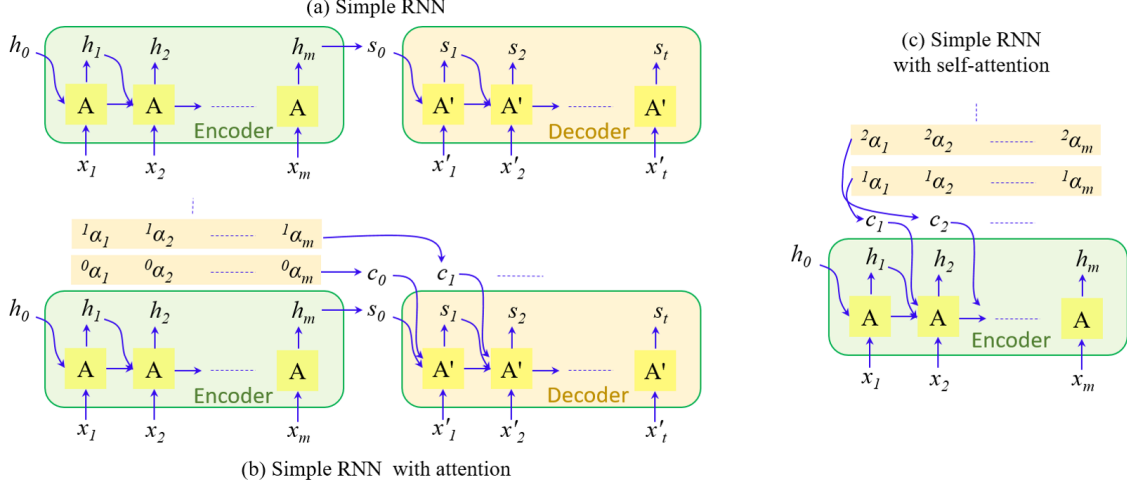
(a) Simple RNN

$h_0$ $h_1$ $h_2$ $h_m$ $s_0$ $s_1$ $s_2$ $s_t$

A A A A' A' A'

Encoder Decoder

$x_1$ $x_2$ $x_m$ $x'_1$ $x'_2$ $x'_t$

$^1\alpha_1$ $^1\alpha_2$ $^1\alpha_m$

$^0\alpha_1$ $^0\alpha_2$ $^0\alpha_m$ $c_0$ $c_1$

$h_0$ $h_1$ $h_2$ $h_m$ $s_0$ $s_1$ $s_2$ $s_t$

A A A A' A' A'

Encoder Decoder

$x_1$ $x_2$ $x_m$ $x'_1$ $x'_2$ $x'_t$

(b) Simple RNN with attention

(c) Simple RNN with self-attention

$^2\alpha_1$ $^2\alpha_2$ $^2\alpha_m$

$^1\alpha_1$ $^1\alpha_2$ $^1\alpha_m$

$c_1$ $c_2$

$h_0$ $h_1$ $h_2$ $h_m$

A A A

Encoder

$x_1$ $x_2$ $x_m$